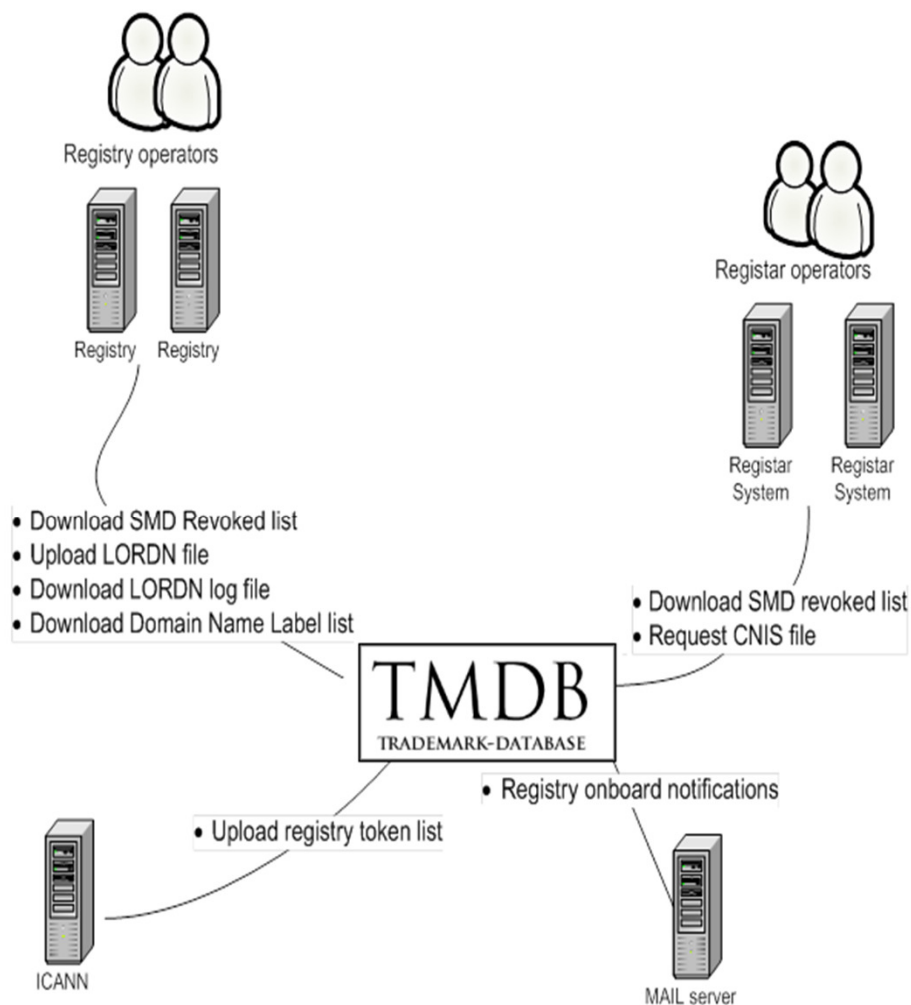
Registry operators

Registry Registry

Registar operators

Registar System Registar System

• Download SMD Revoked list
• Upload LORDN file
• Download LORDN log file
• Download Domain Name Label list

• Download SMD revoked list
• Request CNIS file

TMDB
TRADEMARK-DATABASE

• Registry onboard notifications

• Upload registry token list

ICANN

MAIL server